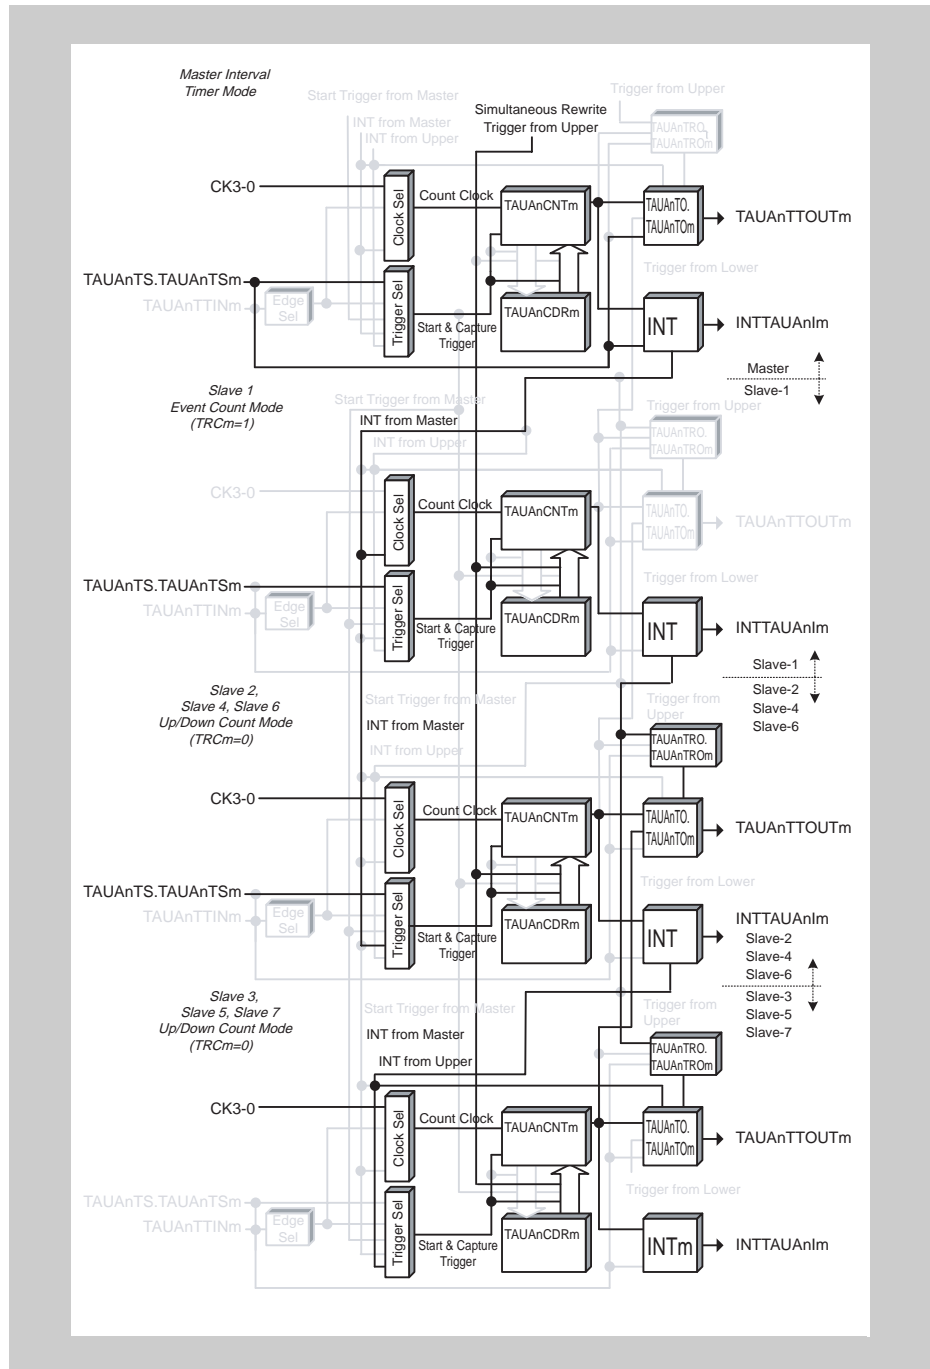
Master Interval Timer Mode

Start Trigger from Master
INT from Master
INT from Upper
Simultaneous Rewrite Trigger from Upper
Trigger from Upper
TAUAnTRO. TAUAnTROm

CK3-0
Clock Sel
Count Clock
TAUAnCNTm
TAUAnTO. TAUAnTOm
TAUAnTTOUTm
TAUAnTS.TAUAnTSm
TAUAnTTINm
Edge Sel
Trigger Sel
Trigger from Lower
TAUAnCDRm
Start & Capture Trigger
INT
INTTAUAnIm
Master
Slave-1

Slave 1 Event Count Mode (TRCm=1)
Start Trigger from Master
INT from Master
INT from Upper
Trigger from Upper
TAUAnTRO. TAUAnTROm
CK3-0
Clock Sel
Count Clock
TAUAnCNTm
TAUAnTO. TAUAnTOm
TAUAnTTOUTm
TAUAnTS.TAUAnTSm
TAUAnTTINm
Edge Sel
Trigger Sel
Trigger from Lower
TAUAnCDRm
Start & Capture Trigger
INT
INTTAUAnIm
Slave-1
Slave-2
Slave-4
Slave-6

Slave 2, Slave 4, Slave 6 Up/Down Count Mode (TRCm=0)
Start Trigger from Master
INT from Master
INT from Upper
Trigger from Upper
TAUAnTRO. TAUAnTROm
CK3-0
Clock Sel
Count Clock
TAUAnCNTm
TAUAnTO. TAUAnTOm
TAUAnTTOUTm
TAUAnTS.TAUAnTSm
TAUAnTTINm
Edge Sel
Trigger Sel
Trigger from Lower
TAUAnCDRm
Start & Capture Trigger
INT
INTTAUAnIm
Slave-2
Slave-4
Slave-6
Slave-3
Slave-5
Slave-7

Slave 3, Slave 5, Slave 7 Up/Down Count Mode (TRCm=0)
Start Trigger from Master
INT from Master
INT from Upper
Trigger from Upper
TAUAnTRO. TAUAnTROm
CK3-0
Clock Sel
Count Clock
TAUAnCNTm
TAUAnTO. TAUAnTOm
TAUAnTTOUTm
TAUAnTS.TAUAnTSm
TAUAnTTINm
Edge Sel
Trigger Sel
Trigger from Lower
TAUAnCDRm
Start & Capture Trigger
INTm
INTTAUAnIm